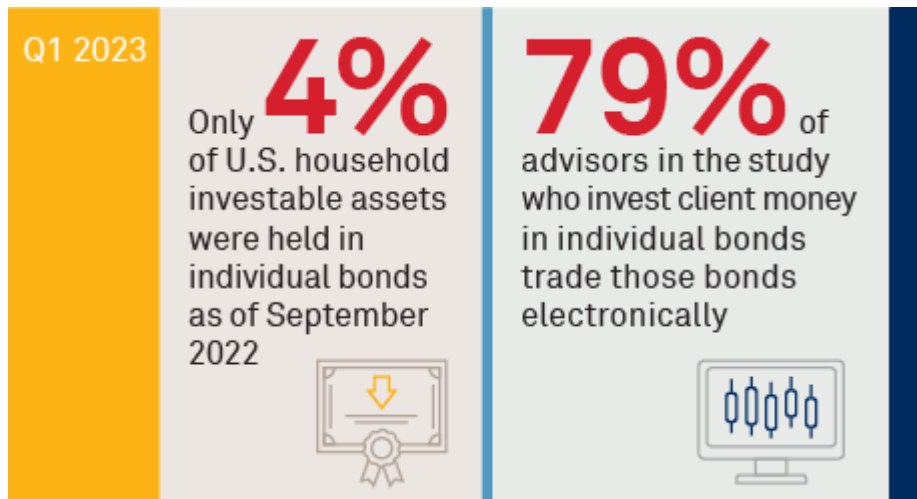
Q1 2023

Only 4% of U.S. household investable assets were held in individual bonds as of September 2022

79% of advisors in the study who invest client money in individual bonds trade those bonds electronically